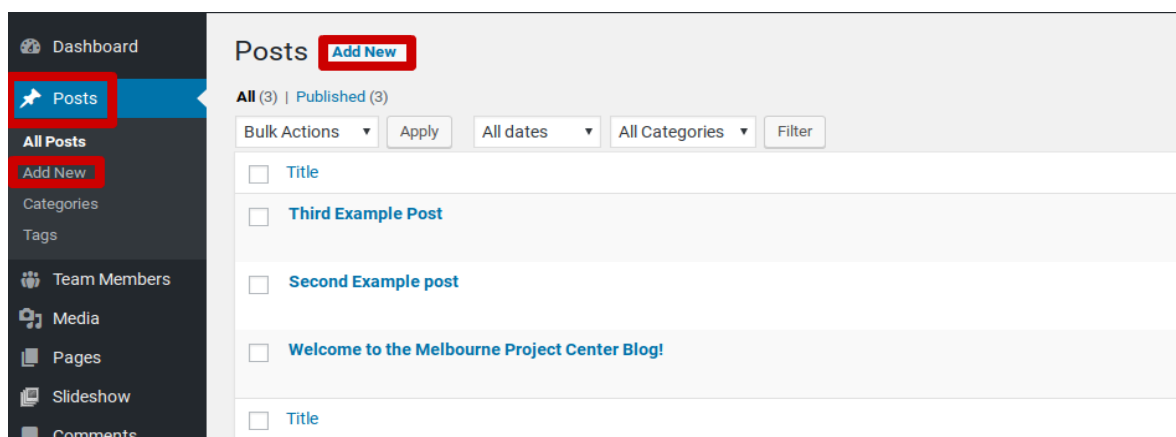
Dashboard
Posts
All Posts
Add New
Categories
Tags
Team Members
Media
Pages
Slideshow
Comments

Posts Add New

All (3) | Published (3)

Bulk Actions ▾ Apply All dates ▾ All Categories ▾ Filter

Title

Third Example Post

Second Example post

Welcome to the Melbourne Project Center Blog!

Title